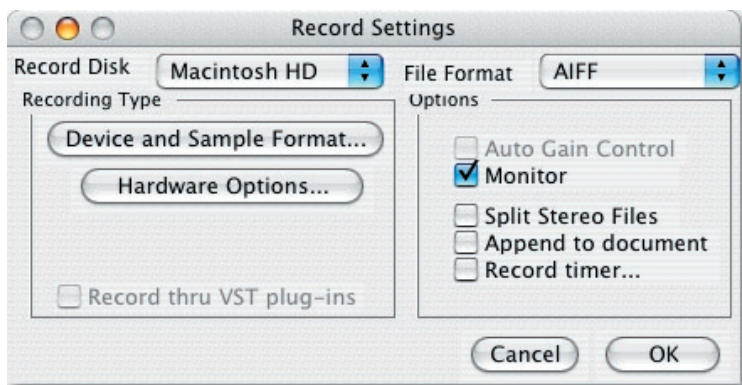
Record Settings

Record Disk Macintosh HD

File Format AIFF

Recording Type

Device and Sample Format...

Hardware Options...

Record thru VST plug-ins

Options

Auto Gain Control

Monitor

Split Stereo Files

Append to document

Record timer...

Cancel

OK